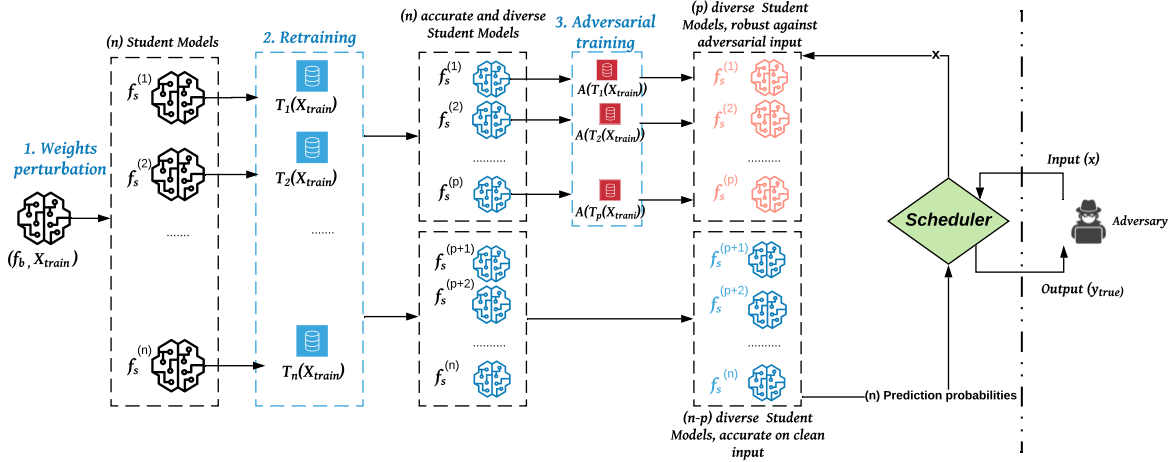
1. Weights perturbation

$(f_b, X_{train})$

(n) Student Models

$f_s^{(1)}$

$f_s^{(2)}$

.......

$f_s^{(n)}$

2. Retraining

$T_1(X_{train})$

$T_2(X_{train})$

.......

$T_n(X_{train})$

(n) accurate and diverse Student Models

$f_s^{(1)}$

$f_s^{(2)}$

..........

$f_s^{(p)}$

$f_s^{(p+1)}$

$f_s^{(p+2)}$

..........

$f_s^{(n)}$

3. Adversarial training

$A(T_1(X_{train}))$

$A(T_2(X_{train}))$

$A(T_p(X_{trani}))$

(p) diverse Student Models, robust against adversarial input

$f_s^{(1)}$

$f_s^{(2)}$

..........

$f_s^{(p)}$

$f_s^{(p+1)}$

$f_s^{(p+2)}$

..........

$f_s^{(n)}$

(n-p) diverse Student Models, accurate on clean input

x

Scheduler

(n) Prediction probabilities

Input (x)

Adversary

Output $(y_{true})$